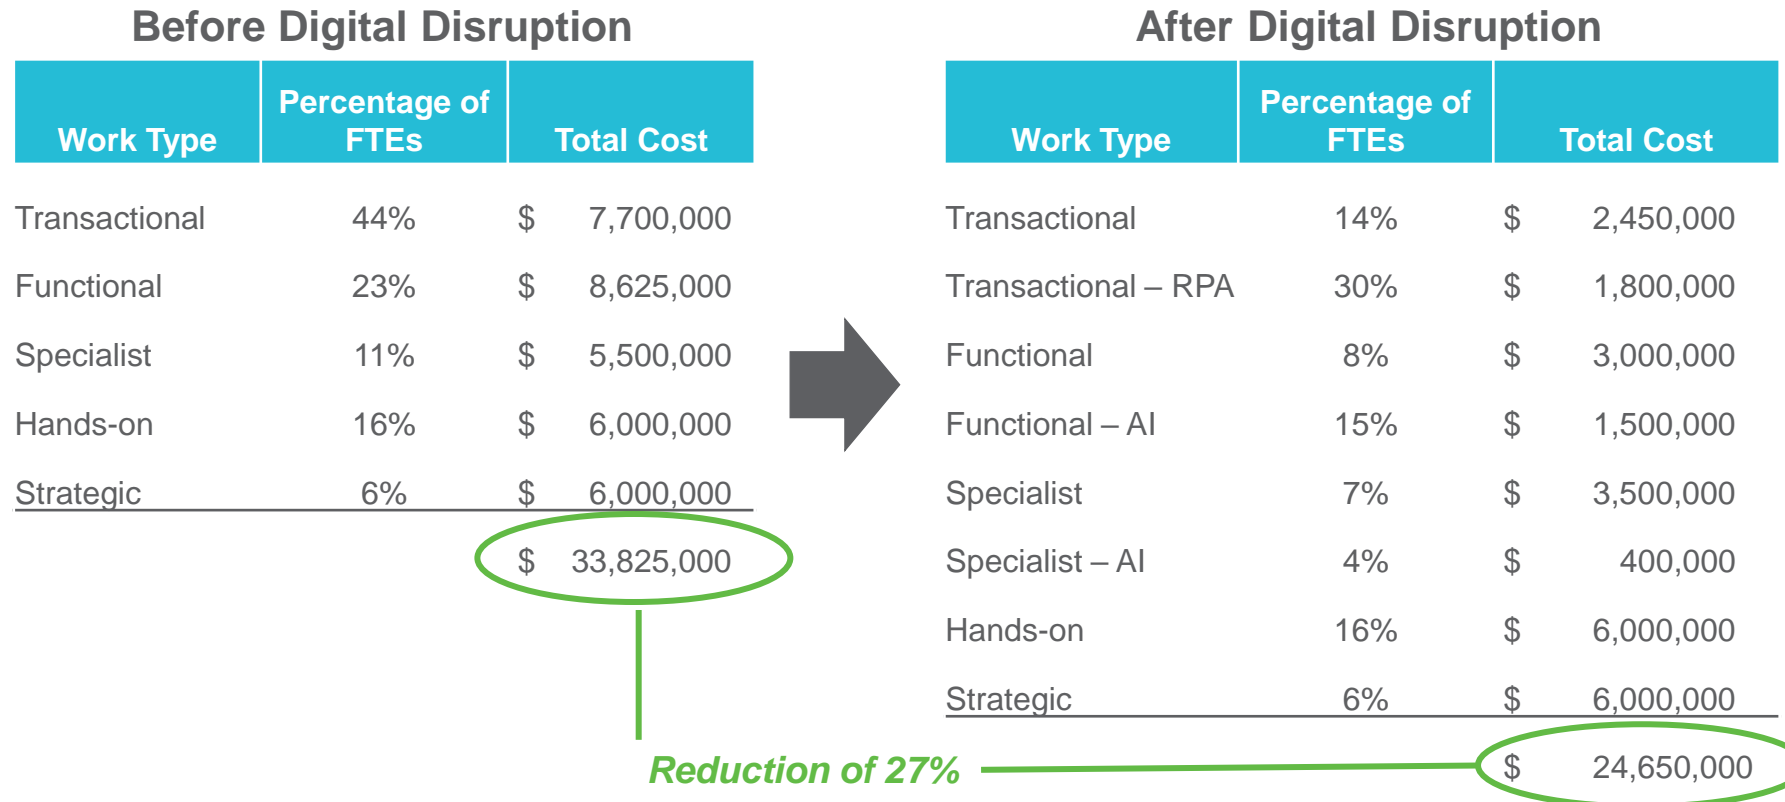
Before Digital Disruption

| Work Type | Percentage of FTEs | Total Cost |
|---|---|---|
| Transactional | 44% | $ 7,700,000 |
| Functional | 23% | $ 8,625,000 |
| Specialist | 11% | $ 5,500,000 |
| Hands-on | 16% | $ 6,000,000 |
| Strategic | 6% | $ 6,000,000 |
| | | $ 33,825,000 |

After Digital Disruption

| Work Type | Percentage of FTEs | Total Cost |
|---|---|---|
| Transactional | 14% | $ 2,450,000 |
| Transactional – RPA | 30% | $ 1,800,000 |
| Functional | 8% | $ 3,000,000 |
| Functional – AI | 15% | $ 1,500,000 |
| Specialist | 7% | $ 3,500,000 |
| Specialist – AI | 4% | $ 400,000 |
| Hands-on | 16% | $ 6,000,000 |
| Strategic | 6% | $ 6,000,000 |
| | | $ 24,650,000 |

Reduction of 27%